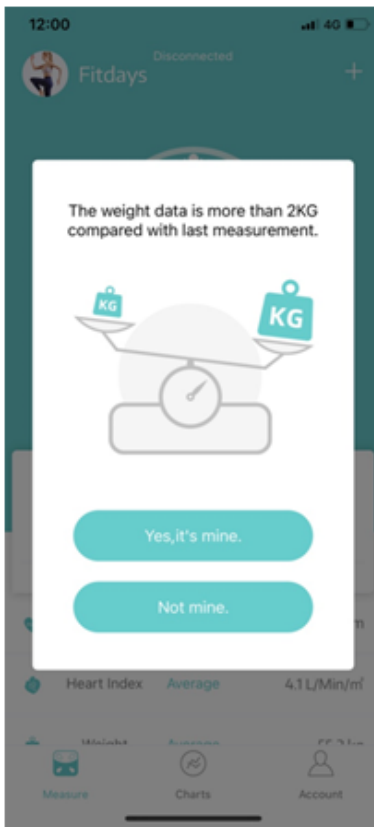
12:00

4G

Disconnected

Fitdays

+

The weight data is more than 2KG compared with last measurement.

KG

KG

Yes,it's mine.

Not mine.

m

Heart Index Average 4.1 L/Min/m²

Weight Average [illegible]

Measure

Charts

Account